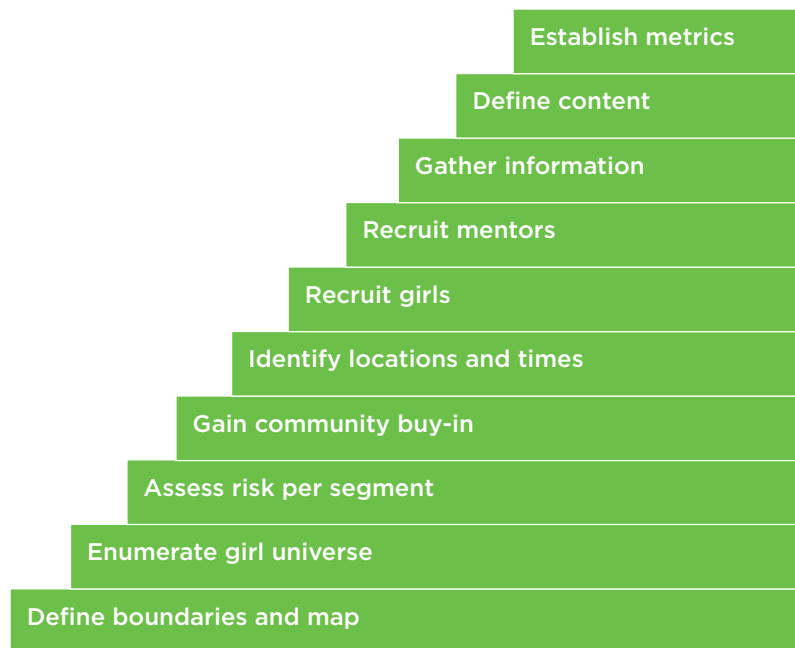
Establish metrics

Define content

Gather information

Recruit mentors

Recruit girls

Identify locations and times

Gain community buy-in

Assess risk per segment

Enumerate girl universe

Define boundaries and map